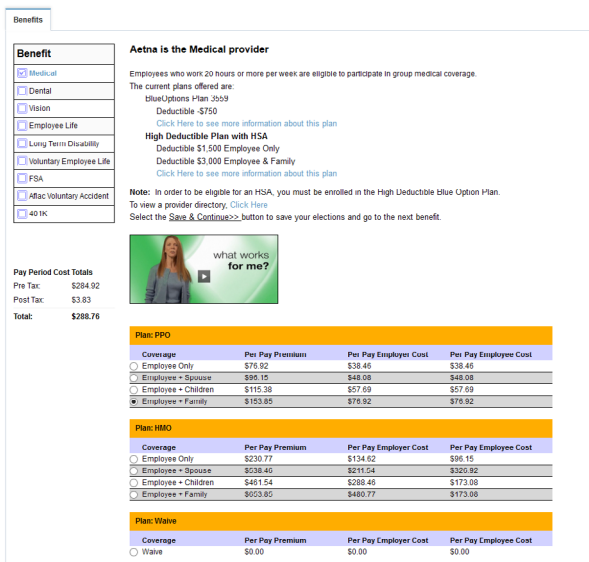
Benefits

Benefit
Medical
Dental
Vision
Employee Life
Long Term Disability
Voluntary Employee Life
FSA
Aflac Voluntary Accident
401K

Pay Period Cost Totals
Pre Tax: $284.92
Post Tax: $3.83
Total: $288.76

Aetna is the Medical provider

Employees who work 20 hours or more per week are eligible to participate in group medical coverage.
The current plans offered are:
BlueOptions Plan 3559
Deductible -$750
Click Here to see more information about this plan
High Deductible Plan with HSA
Deductible $1,500 Employee Only
Deductible $3,000 Employee & Family
Click Here to see more information about this plan

Note: In order to be eligible for an HSA, you must be enrolled in the High Deductible Blue Option Plan.
To view a provider directory, Click Here
Select the Save & Continue>> button to save your elections and go to the next benefit.

what works for me?

Plan: PPO

| Coverage | Per Pay Premium | Per Pay Employer Cost | Per Pay Employee Cost |
|---|---|---|---|
| Employee Only | $76.92 | $38.46 | $38.46 |
| Employee + Spouse | $96.15 | $48.08 | $48.08 |
| Employee + Children | $115.38 | $57.69 | $57.69 |
| Employee + Family | $153.85 | $76.92 | $76.92 |

Plan: HMO

| Coverage | Per Pay Premium | Per Pay Employer Cost | Per Pay Employee Cost |
|---|---|---|---|
| Employee Only | $230.77 | $134.62 | $96.15 |
| Employee + Spouse | $538.46 | $211.54 | $326.92 |
| Employee + Children | $461.54 | $288.46 | $173.08 |
| Employee + Family | $653.85 | $480.77 | $173.08 |

Plan: Waive

| Coverage | Per Pay Premium | Per Pay Employer Cost | Per Pay Employee Cost |
|---|---|---|---|
| Waive | $0.00 | $0.00 | $0.00 |